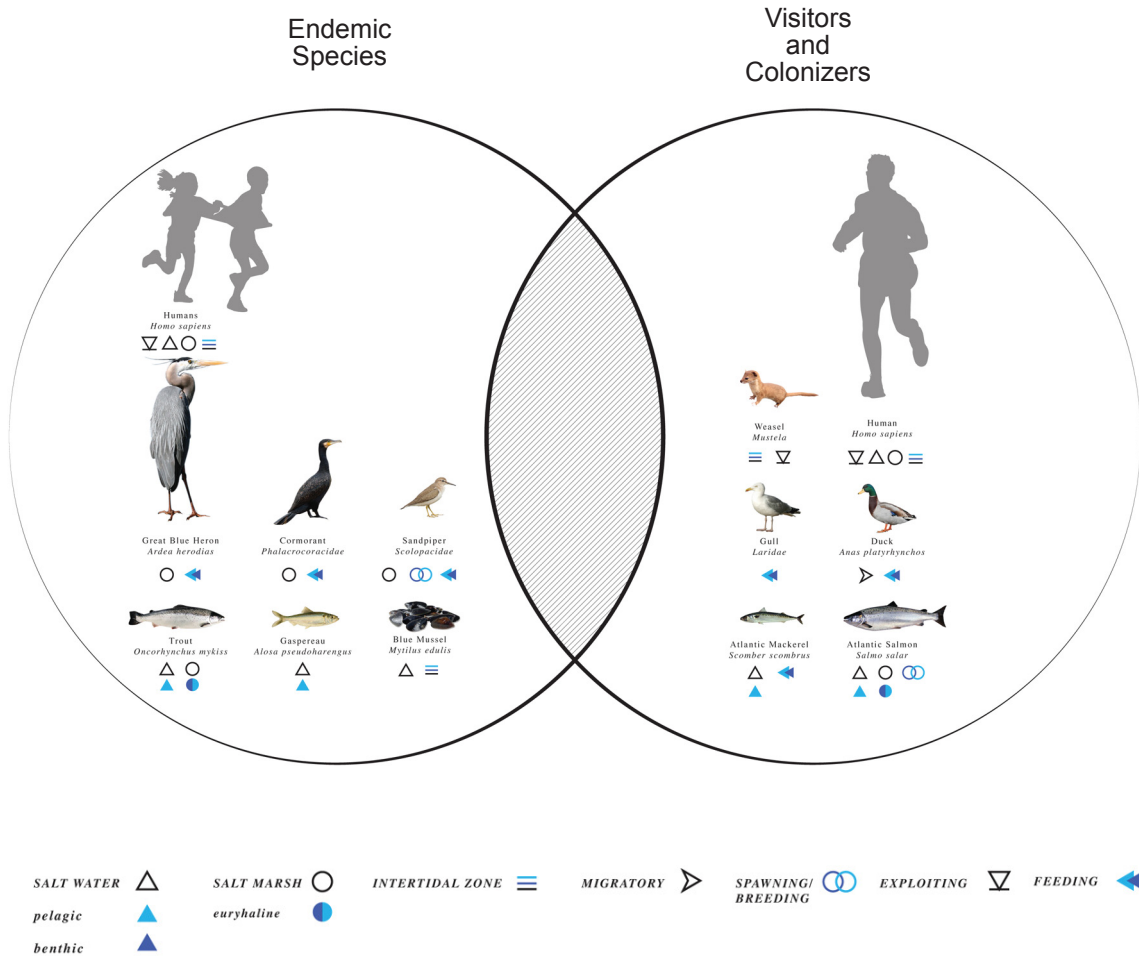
Endemic Species

Visitors and Colonizers

Humans
*Homo sapiens*

Great Blue Heron
*Ardea herodias*

Cormorant
*Phalacrocoracidae*

Sandpiper
*Scolopacidae*

Trout
*Oncorhynchus mykiss*

Gaspereau
*Alosa pseudoharengus*

Blue Mussel
*Mytilus edulis*

Weasel
*Mustela*

Human
*Homo sapiens*

Gull
*Laridae*

Duck
*Anas platyrhynchos*

Atlantic Mackerel
*Scomber scombrus*

Atlantic Salmon
*Salmo salar*

SALT WATER
pelagic
benthic
SALT MARSH
euryhaline
INTERTIDAL ZONE
MIGRATORY
SPAWNING/ BREEDING
EXPLOITING
FEEDING